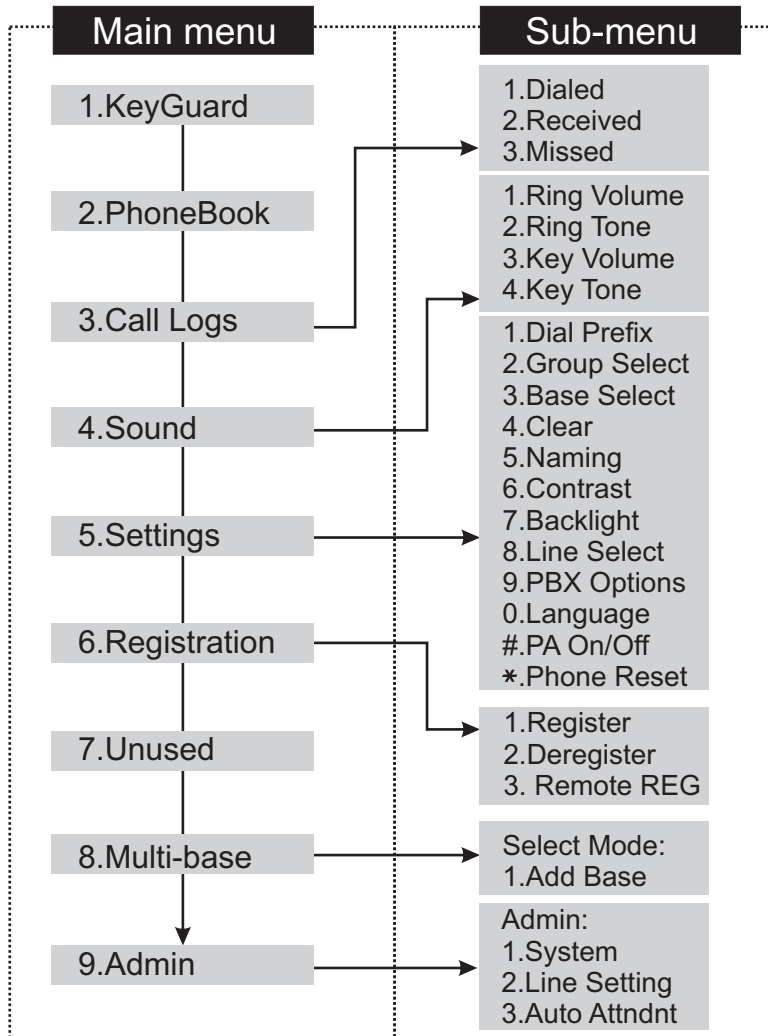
Main menu

1.KeyGuard

2.PhoneBook

3.Call Logs

4.Sound

5.Settings

6.Registration

7.Unused

8.Multi-base

9.Admin

Sub-menu

1.Dialed
2.Received
3.Missed

1.Ring Volume
2.Ring Tone
3.Key Volume
4.Key Tone

1.Dial Prefix
2.Group Select
3.Base Select
4.Clear
5.Naming
6.Contrast
7.Backlight
8.Line Select
9.PBX Options
0.Language
#.PA On/Off
*.Phone Reset

1.Register
2.Deregister
3. Remote REG

Select Mode:
1.Add Base

Admin:
1.System
2.Line Setting
3.Auto Attndnt